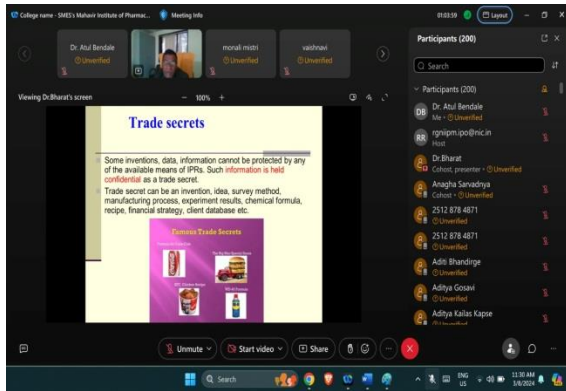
College name - SMES's Mahavir Institute of Pharmac... Meeting info 01:03:59 Layout

Dr. Atul Bendale
Unverified

monali mistri
Unverified

vaishnavi
Unverified

Viewing Dr.Bharat's screen − 100% +

Trade secrets

Some inventions, data, information cannot be protected by any of the available means of IPRs. Such information is held confidential as a trade secret.

Trade secret can be an invention, idea, survey method, manufacturing process, experiment results, chemical formula, recipe, financial strategy, client database etc.

Famous Trade Secrets

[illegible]

Participants (200)

Search

Participants (200)

DB Dr. Atul Bendale
Me · Unverified

RR rgnipm.ipo@nic.in
Host

Dr.Bharat
Cohost, presenter · Unverified

Anagha Sarvadnya
Cohost · Unverified

2512 878 4871
Unverified

2512 878 4871
Unverified

Aditi Bhandirge
Unverified

Aditya Gosavi
Unverified

Aditya Kailas Kapse
Unverified

Unmute Start video Share

Search

ENG US 11:30 AM 3/8/2024